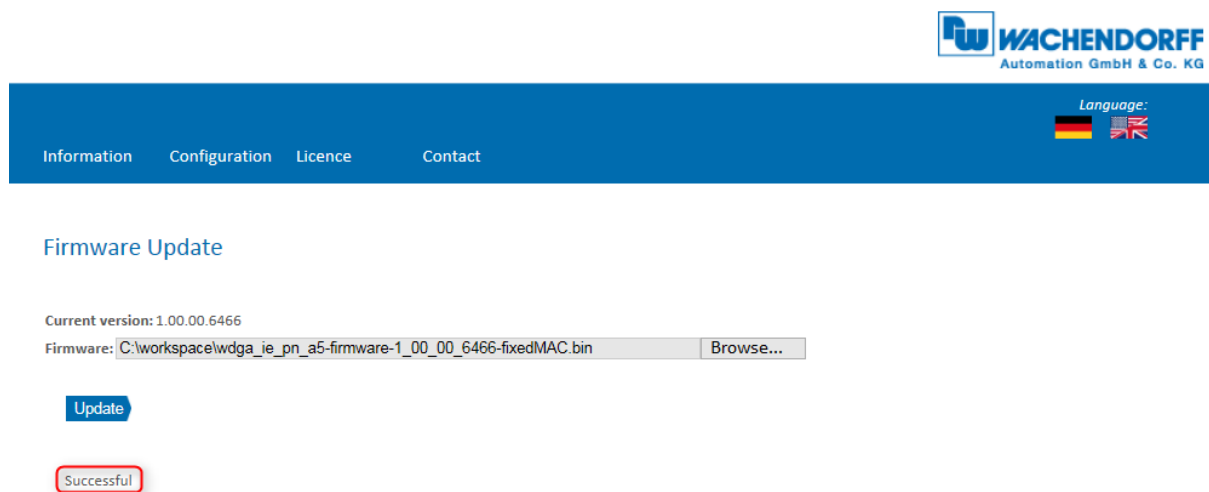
WACHENDORFF
Automation GmbH & Co. KG

Language:

Information Configuration Licence Contact

Firmware Update

Current version: 1.00.00.6466
Firmware: C:\workspace\wdga_ie_pn_a5-firmware-1_00_00_6466-fixedMAC.bin Browse...

Update

Successful